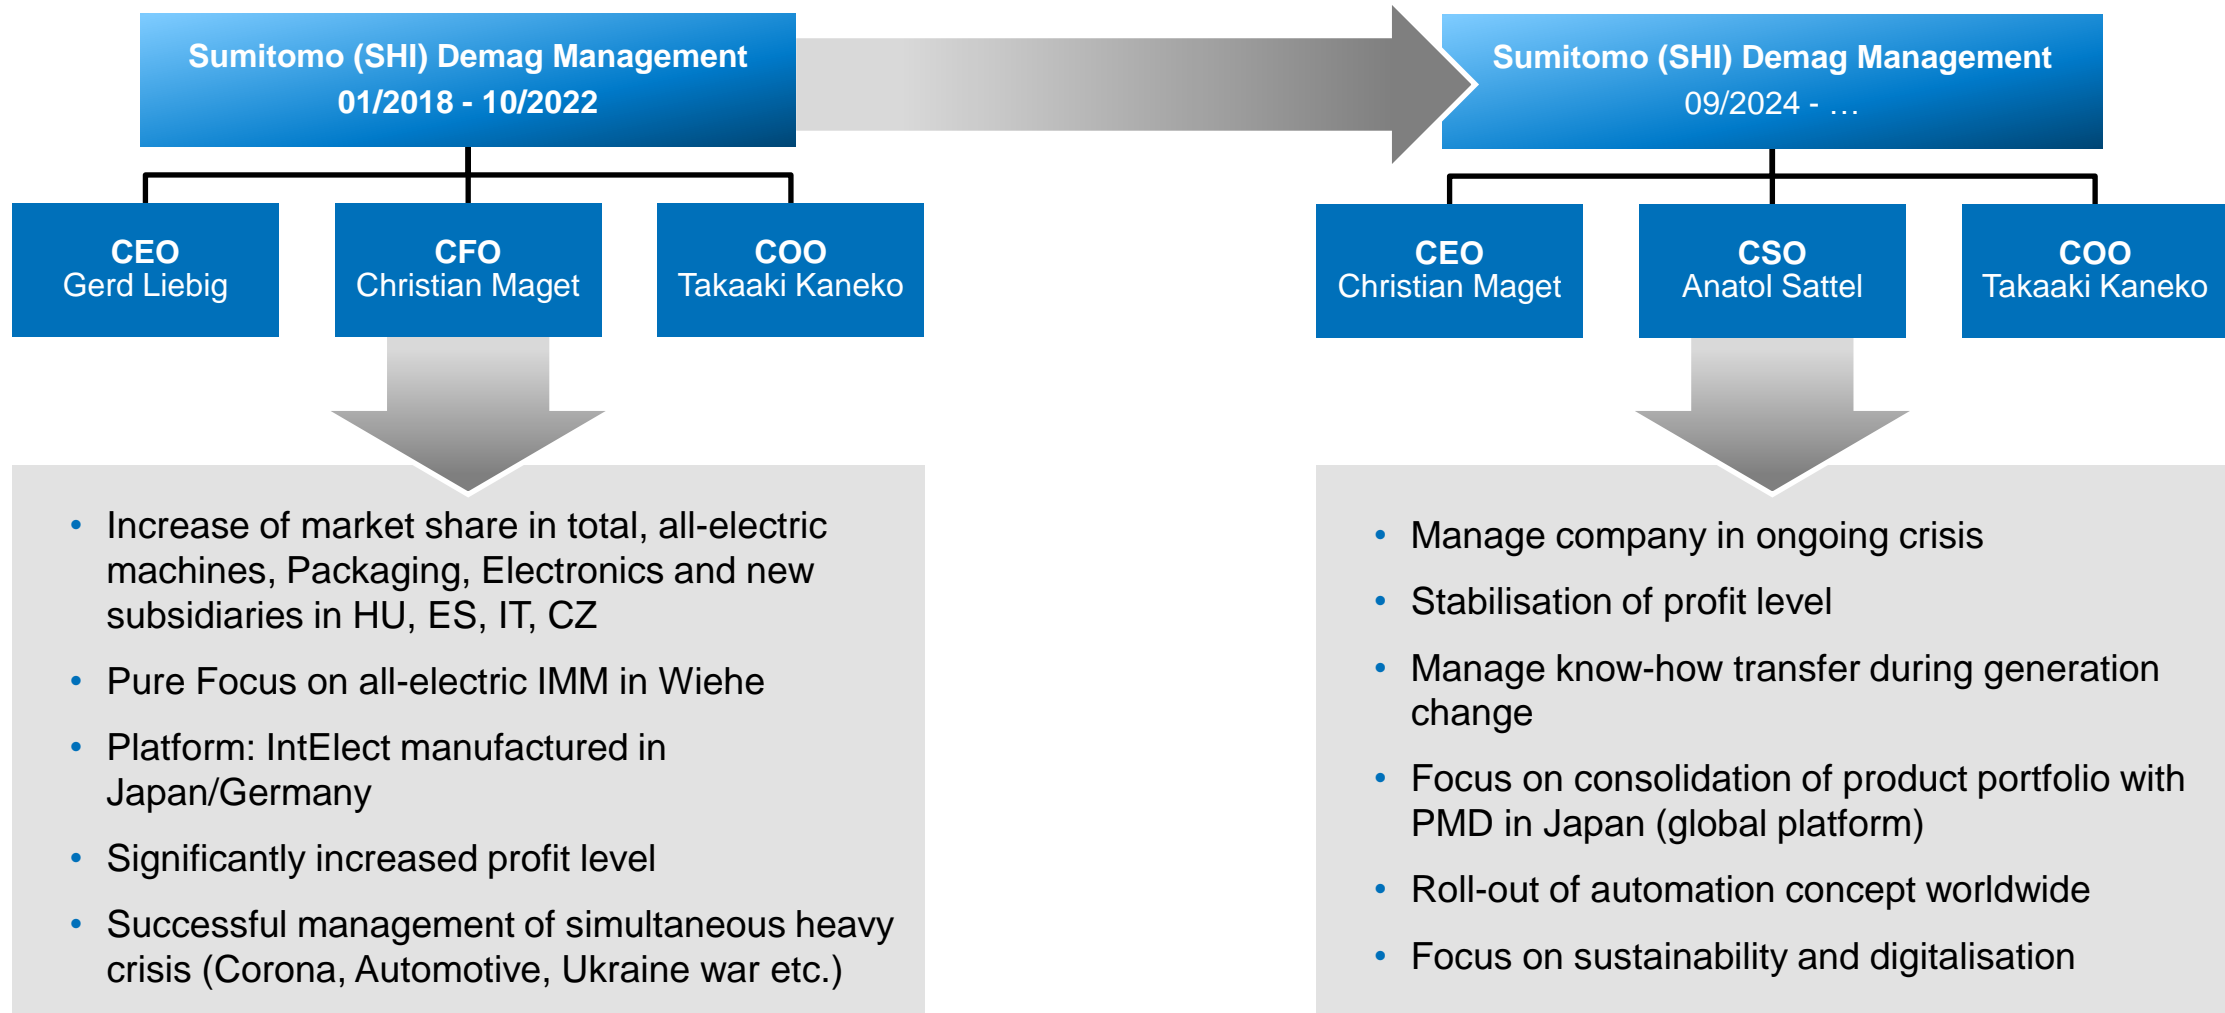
Sumitomo (SHI) Demag Management
01/2018 - 10/2022

CEO
Gerd Liebig

CFO
Christian Maget

COO
Takaaki Kaneko

- Increase of market share in total, all-electric machines, Packaging, Electronics and new subsidiaries in HU, ES, IT, CZ
- Pure Focus on all-electric IMM in Wiehe
- Platform: IntElect manufactured in Japan/Germany
- Significantly increased profit level
- Successful management of simultaneous heavy crisis (Corona, Automotive, Ukraine war etc.)

Sumitomo (SHI) Demag Management
09/2024 - …

CEO
Christian Maget

CSO
Anatol Sattel

COO
Takaaki Kaneko

- Manage company in ongoing crisis
- Stabilisation of profit level
- Manage know-how transfer during generation change
- Focus on consolidation of product portfolio with PMD in Japan (global platform)
- Roll-out of automation concept worldwide
- Focus on sustainability and digitalisation